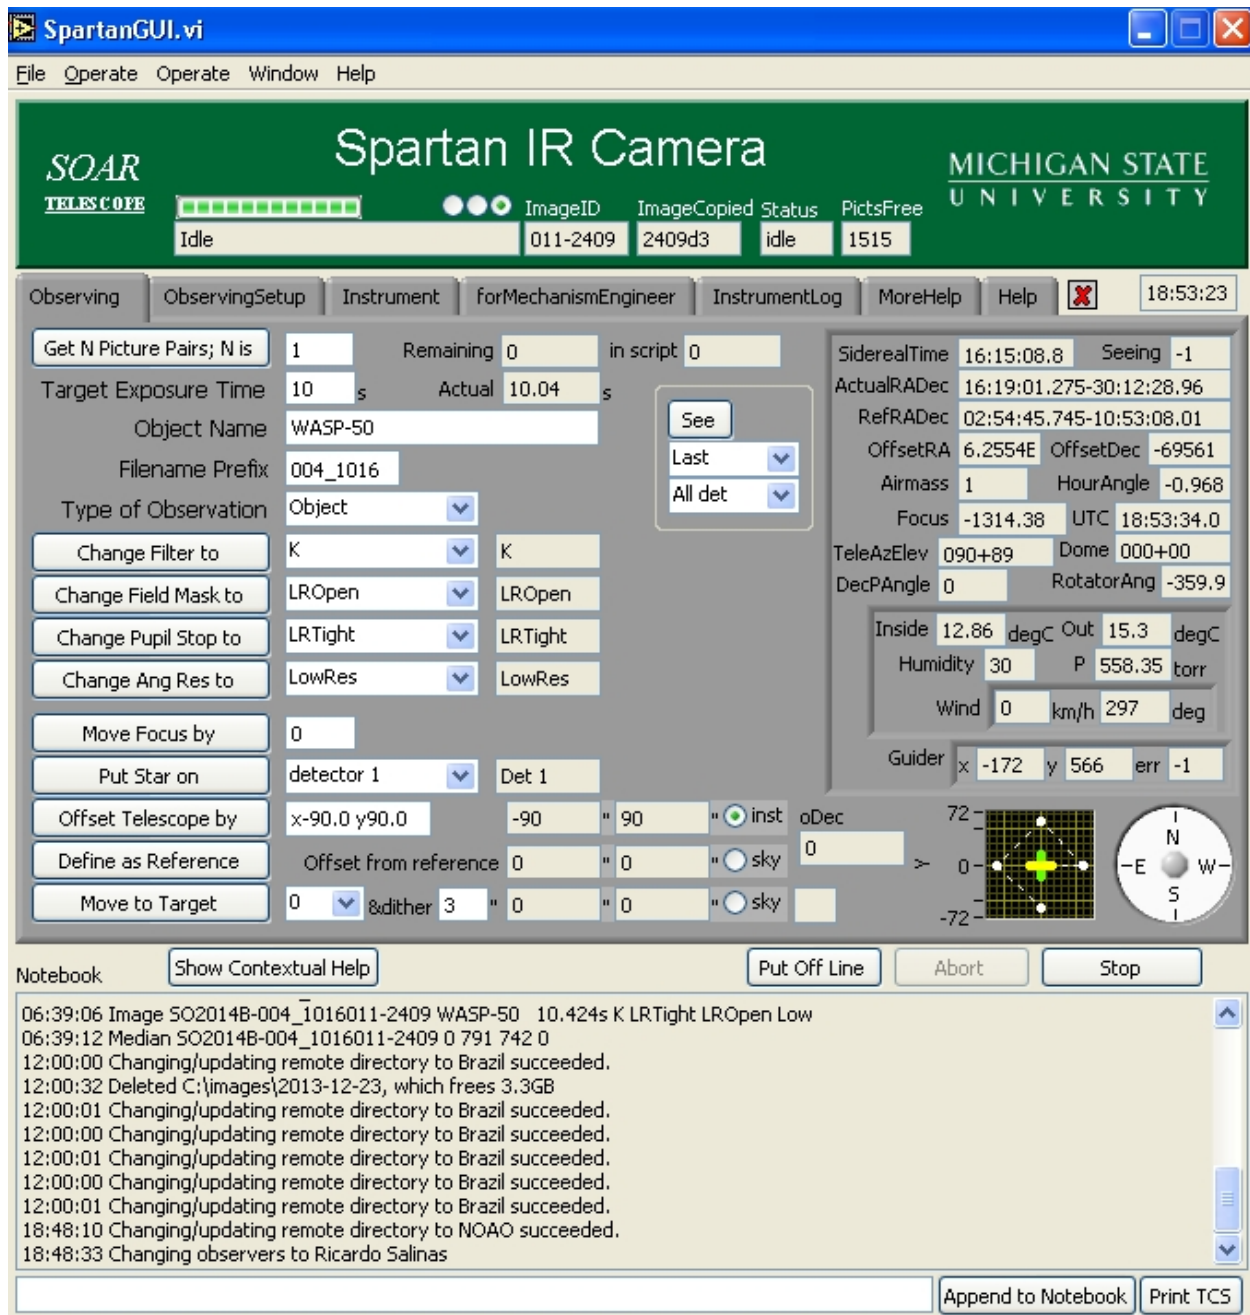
SpartanGUI.vi

File Operate Operate Window Help

SOAR TELESCOPE

Spartan IR Camera

MICHIGAN STATE UNIVERSITY

Idle

ImageID 011-2409

ImageCopied 2409d3

Status idle

PictsFree 1515

Observing ObservingSetup Instrument forMechanismEngineer InstrumentLog MoreHelp Help 18:53:23

Get N Picture Pairs; N is 1 Remaining 0 in script 0

Target Exposure Time 10 s Actual 10.04 s

Object Name WASP-50

Filename Prefix 004_1016

Type of Observation Object

See

Last

All det

Change Filter to K K

Change Field Mask to LROpen LROpen

Change Pupil Stop to LRTight LRTight

Change Ang Res to LowRes LowRes

Move Focus by 0

Put Star on detector 1 Det 1

Offset Telescope by x-90.0 y90.0 -90 " 90 " inst oDec

Define as Reference Offset from reference 0 " 0 " sky 0

Move to Target 0 &dither 3 " 0 " 0 " sky

SiderealTime 16:15:08.8 Seeing -1

ActualRADec 16:19:01.275-30:12:28.96

RefRADec 02:54:45.745-10:53:08.01

OffsetRA 6.2554E OffsetDec -69561

Airmass 1 HourAngle -0.968

Focus -1314.38 UTC 18:53:34.0

TeleAzElev 090+89 Dome 000+00

DecPAngle 0 RotatorAng -359.9

Inside 12.86 degC Out 15.3 degC

Humidity 30 P 558.35 torr

Wind 0 km/h 297 deg

Guider x -172 y 566 err -1

72
0
-72

N
E W
S

Notebook Show Contextual Help Put Off Line Abort Stop

06:39:06 Image SO2014B-004_1016011-2409 WASP-50 10.424s K LRTight LROpen Low
06:39:12 Median SO2014B-004_1016011-2409 0 791 742 0
12:00:00 Changing/updating remote directory to Brazil succeeded.
12:00:32 Deleted C:\images\2013-12-23, which frees 3.3GB
12:00:01 Changing/updating remote directory to Brazil succeeded.
12:00:00 Changing/updating remote directory to Brazil succeeded.
12:00:01 Changing/updating remote directory to Brazil succeeded.
12:00:00 Changing/updating remote directory to Brazil succeeded.
12:00:01 Changing/updating remote directory to Brazil succeeded.
18:48:10 Changing/updating remote directory to NOAO succeeded.
18:48:33 Changing observers to Ricardo Salinas

Append to Notebook Print TCS